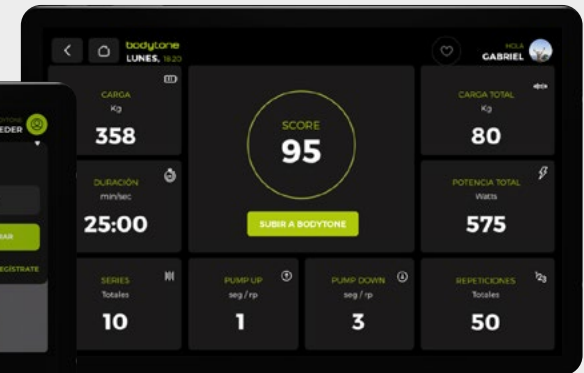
bodytone
LUNES, 18:20

HOLA
GABRIEL

CARGA
Kg
358

SCORE
95

SUBIR A BODYTONE

CARGA TOTAL
Kg
80

DURACIÓN
min/sec
25:00

POTENCIA TOTAL
Watts
575

SERIES
Totales
10

PUMP UP
seg / rp
1

PUMP DOWN
seg / rp
3

REPETICIONES
Totales
50

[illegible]EDER
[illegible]AR
REGÍSTRATE